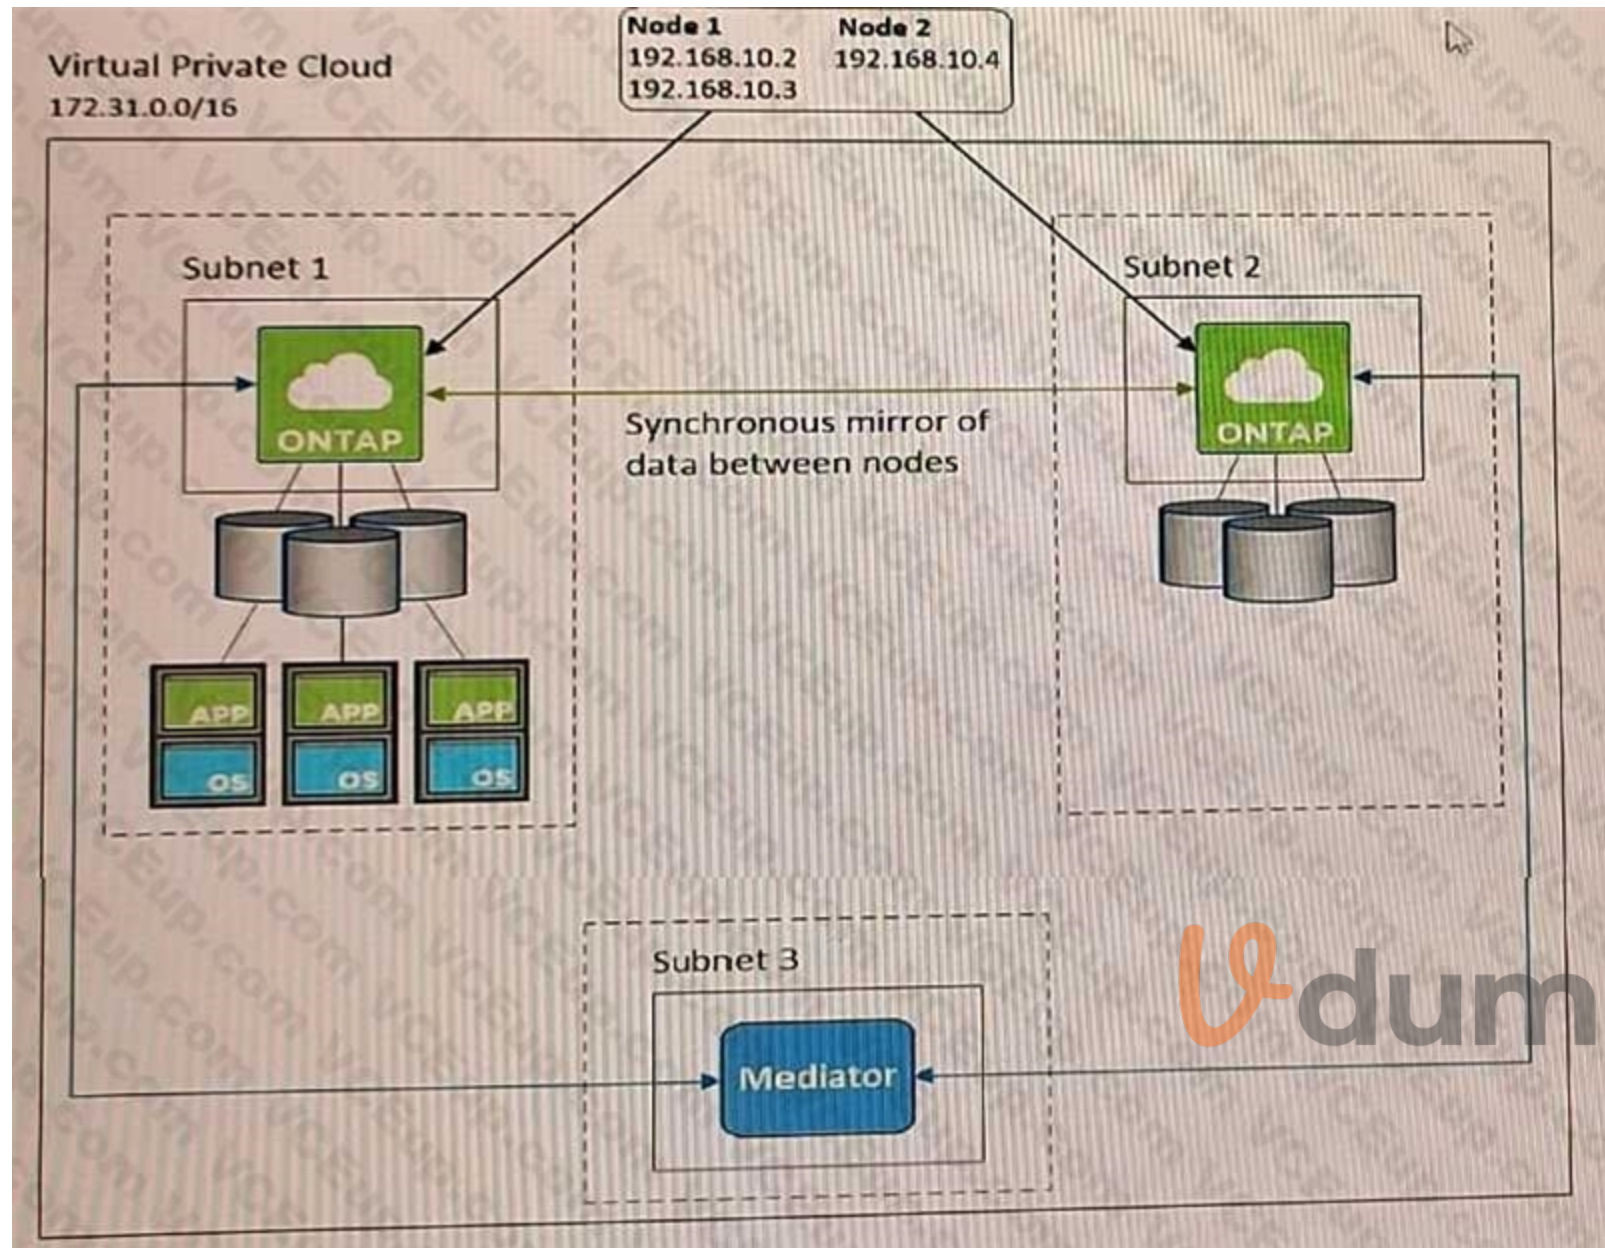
Virtual Private Cloud
172.31.0.0/16

| Node 1 | Node 2 |
|---|---|
| 192.168.10.2 | 192.168.10.4 |
| 192.168.10.3 | |

Subnet 1

ONTAP

APP APP APP

OS OS OS

Synchronous mirror of data between nodes

Subnet 2

ONTAP

Subnet 3

Mediator

Vdum